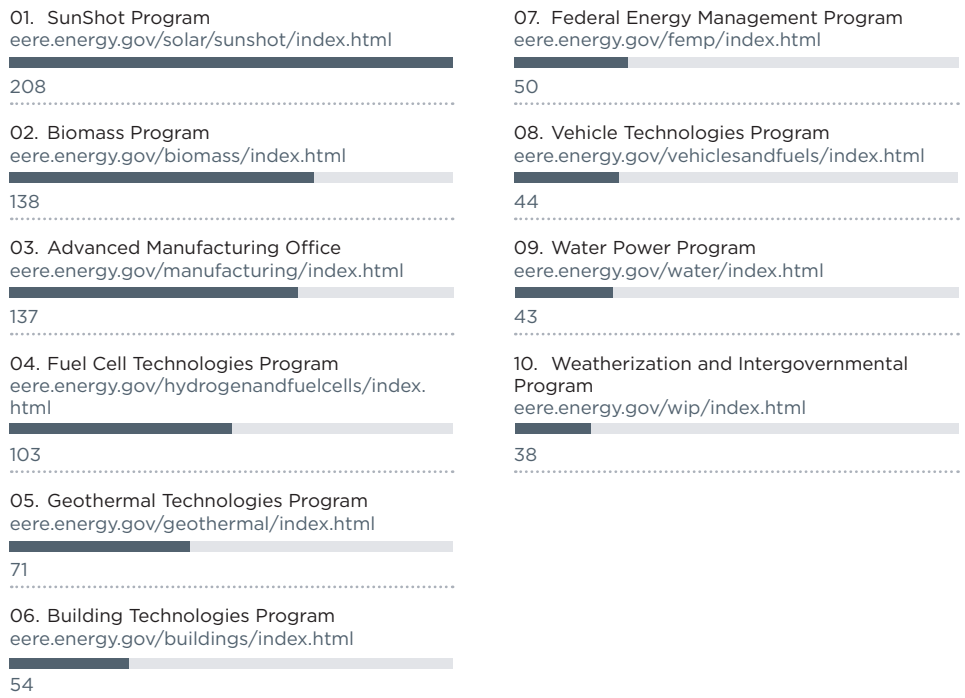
01. SunShot Program
eere.energy.gov/solar/sunshot/index.html
208

02. Biomass Program
eere.energy.gov/biomass/index.html
138

03. Advanced Manufacturing Office
eere.energy.gov/manufacturing/index.html
137

04. Fuel Cell Technologies Program
eere.energy.gov/hydrogenandfuelcells/index.html
103

05. Geothermal Technologies Program
eere.energy.gov/geothermal/index.html
71

06. Building Technologies Program
eere.energy.gov/buildings/index.html
54

07. Federal Energy Management Program
eere.energy.gov/femp/index.html
50

08. Vehicle Technologies Program
eere.energy.gov/vehiclesandfuels/index.html
44

09. Water Power Program
eere.energy.gov/water/index.html
43

10. Weatherization and Intergovernmental Program
eere.energy.gov/wip/index.html
38